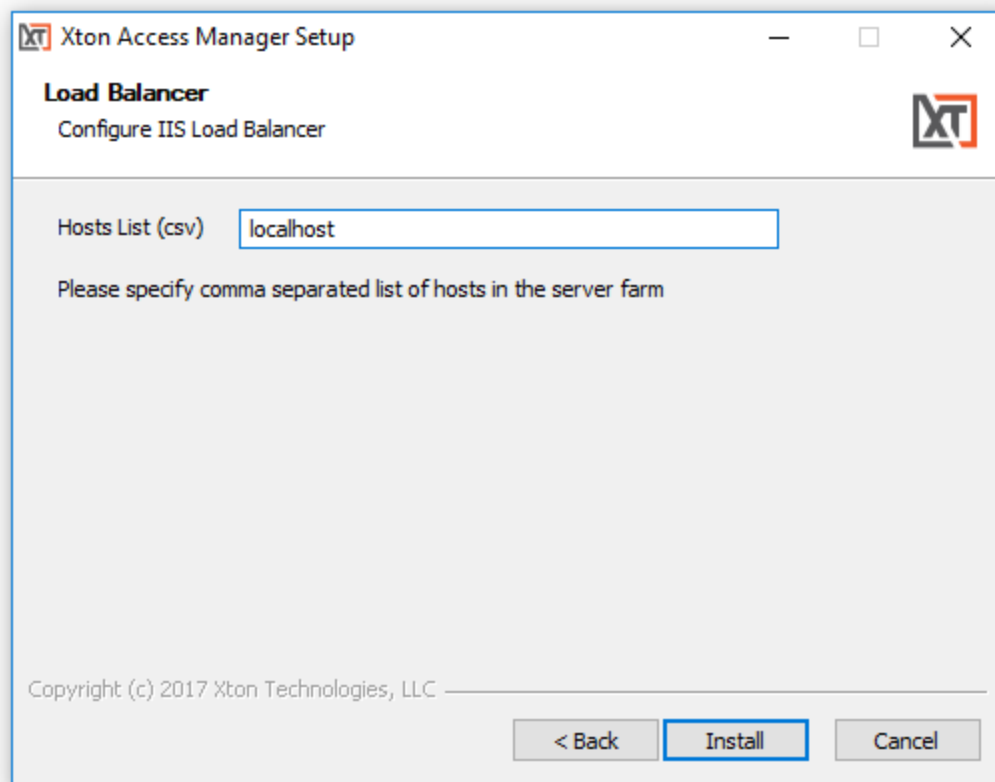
Xton Access Manager Setup

Load Balancer
Configure IIS Load Balancer

XT

Hosts List (csv) localhost

Please specify comma separated list of hosts in the server farm

Copyright (c) 2017 Xton Technologies, LLC

< Back Install Cancel